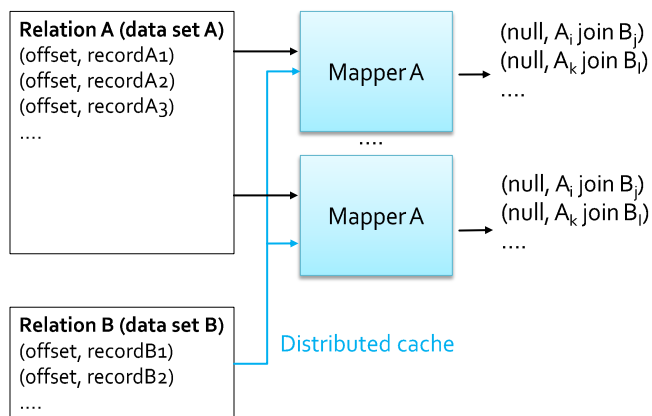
Relation A (data set A)
(offset, recordA1)
(offset, recordA2)
(offset, recordA3)
....

Mapper A

(null, $A_i$ join $B_j$)
(null, $A_k$ join $B_l$)
....

....

Mapper A

(null, $A_i$ join $B_j$)
(null, $A_k$ join $B_l$)
....

Relation B (data set B)
(offset, recordB1)
(offset, recordB2)
....

Distributed cache